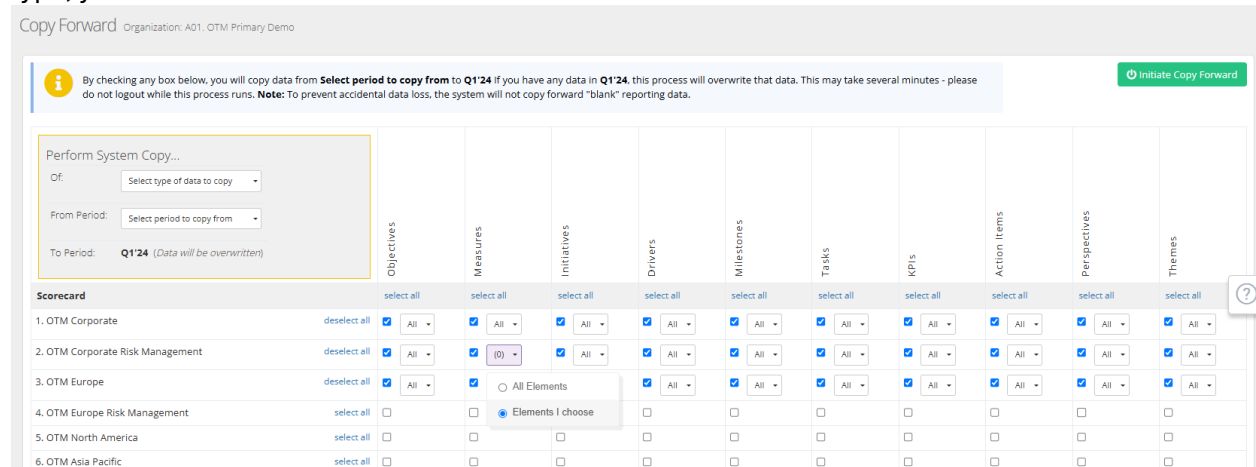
Copy Forward Organization: A01. OTM Primary Demo

By checking any box below, you will copy data from **Select period to copy from** to **Q1'24** If you have any data in **Q1'24**, this process will overwrite that data. This may take several minutes - please do not logout while this process runs. **Note:** To prevent accidental data loss, the system will not copy forward "blank" reporting data.

Initiate Copy Forward

Perform System Copy...

Of: Select type of data to copy

From Period: Select period to copy from

To Period: Q1'24 (Data will be overwritten)

| Scorecard | | Objectives | Measures | Initiatives | Drivers | Milestones | Tasks | KPIs | Action Items | Perspectives | Themes |
|---|---|---|---|---|---|---|---|---|---|---|---|
| | | select all | select all | select all | select all | select all | select all | select all | select all | select all | select all |
| 1. OTM Corporate | deselect all | All | All | All | All | All | All | All | All | All | All |
| 2. OTM Corporate Risk Management | deselect all | All | (0) | All | All | All | All | All | All | All | All |
| 3. OTM Europe | deselect all | All | | All | All | All | All | All | All | All | All |
| 4. OTM Europe Risk Management | select all | | | | | | | | | | |
| 5. OTM North America | select all | | | | | | | | | | |
| 6. OTM Asia Pacific | select all | | | | | | | | | | |

All Elements
Elements I choose

?